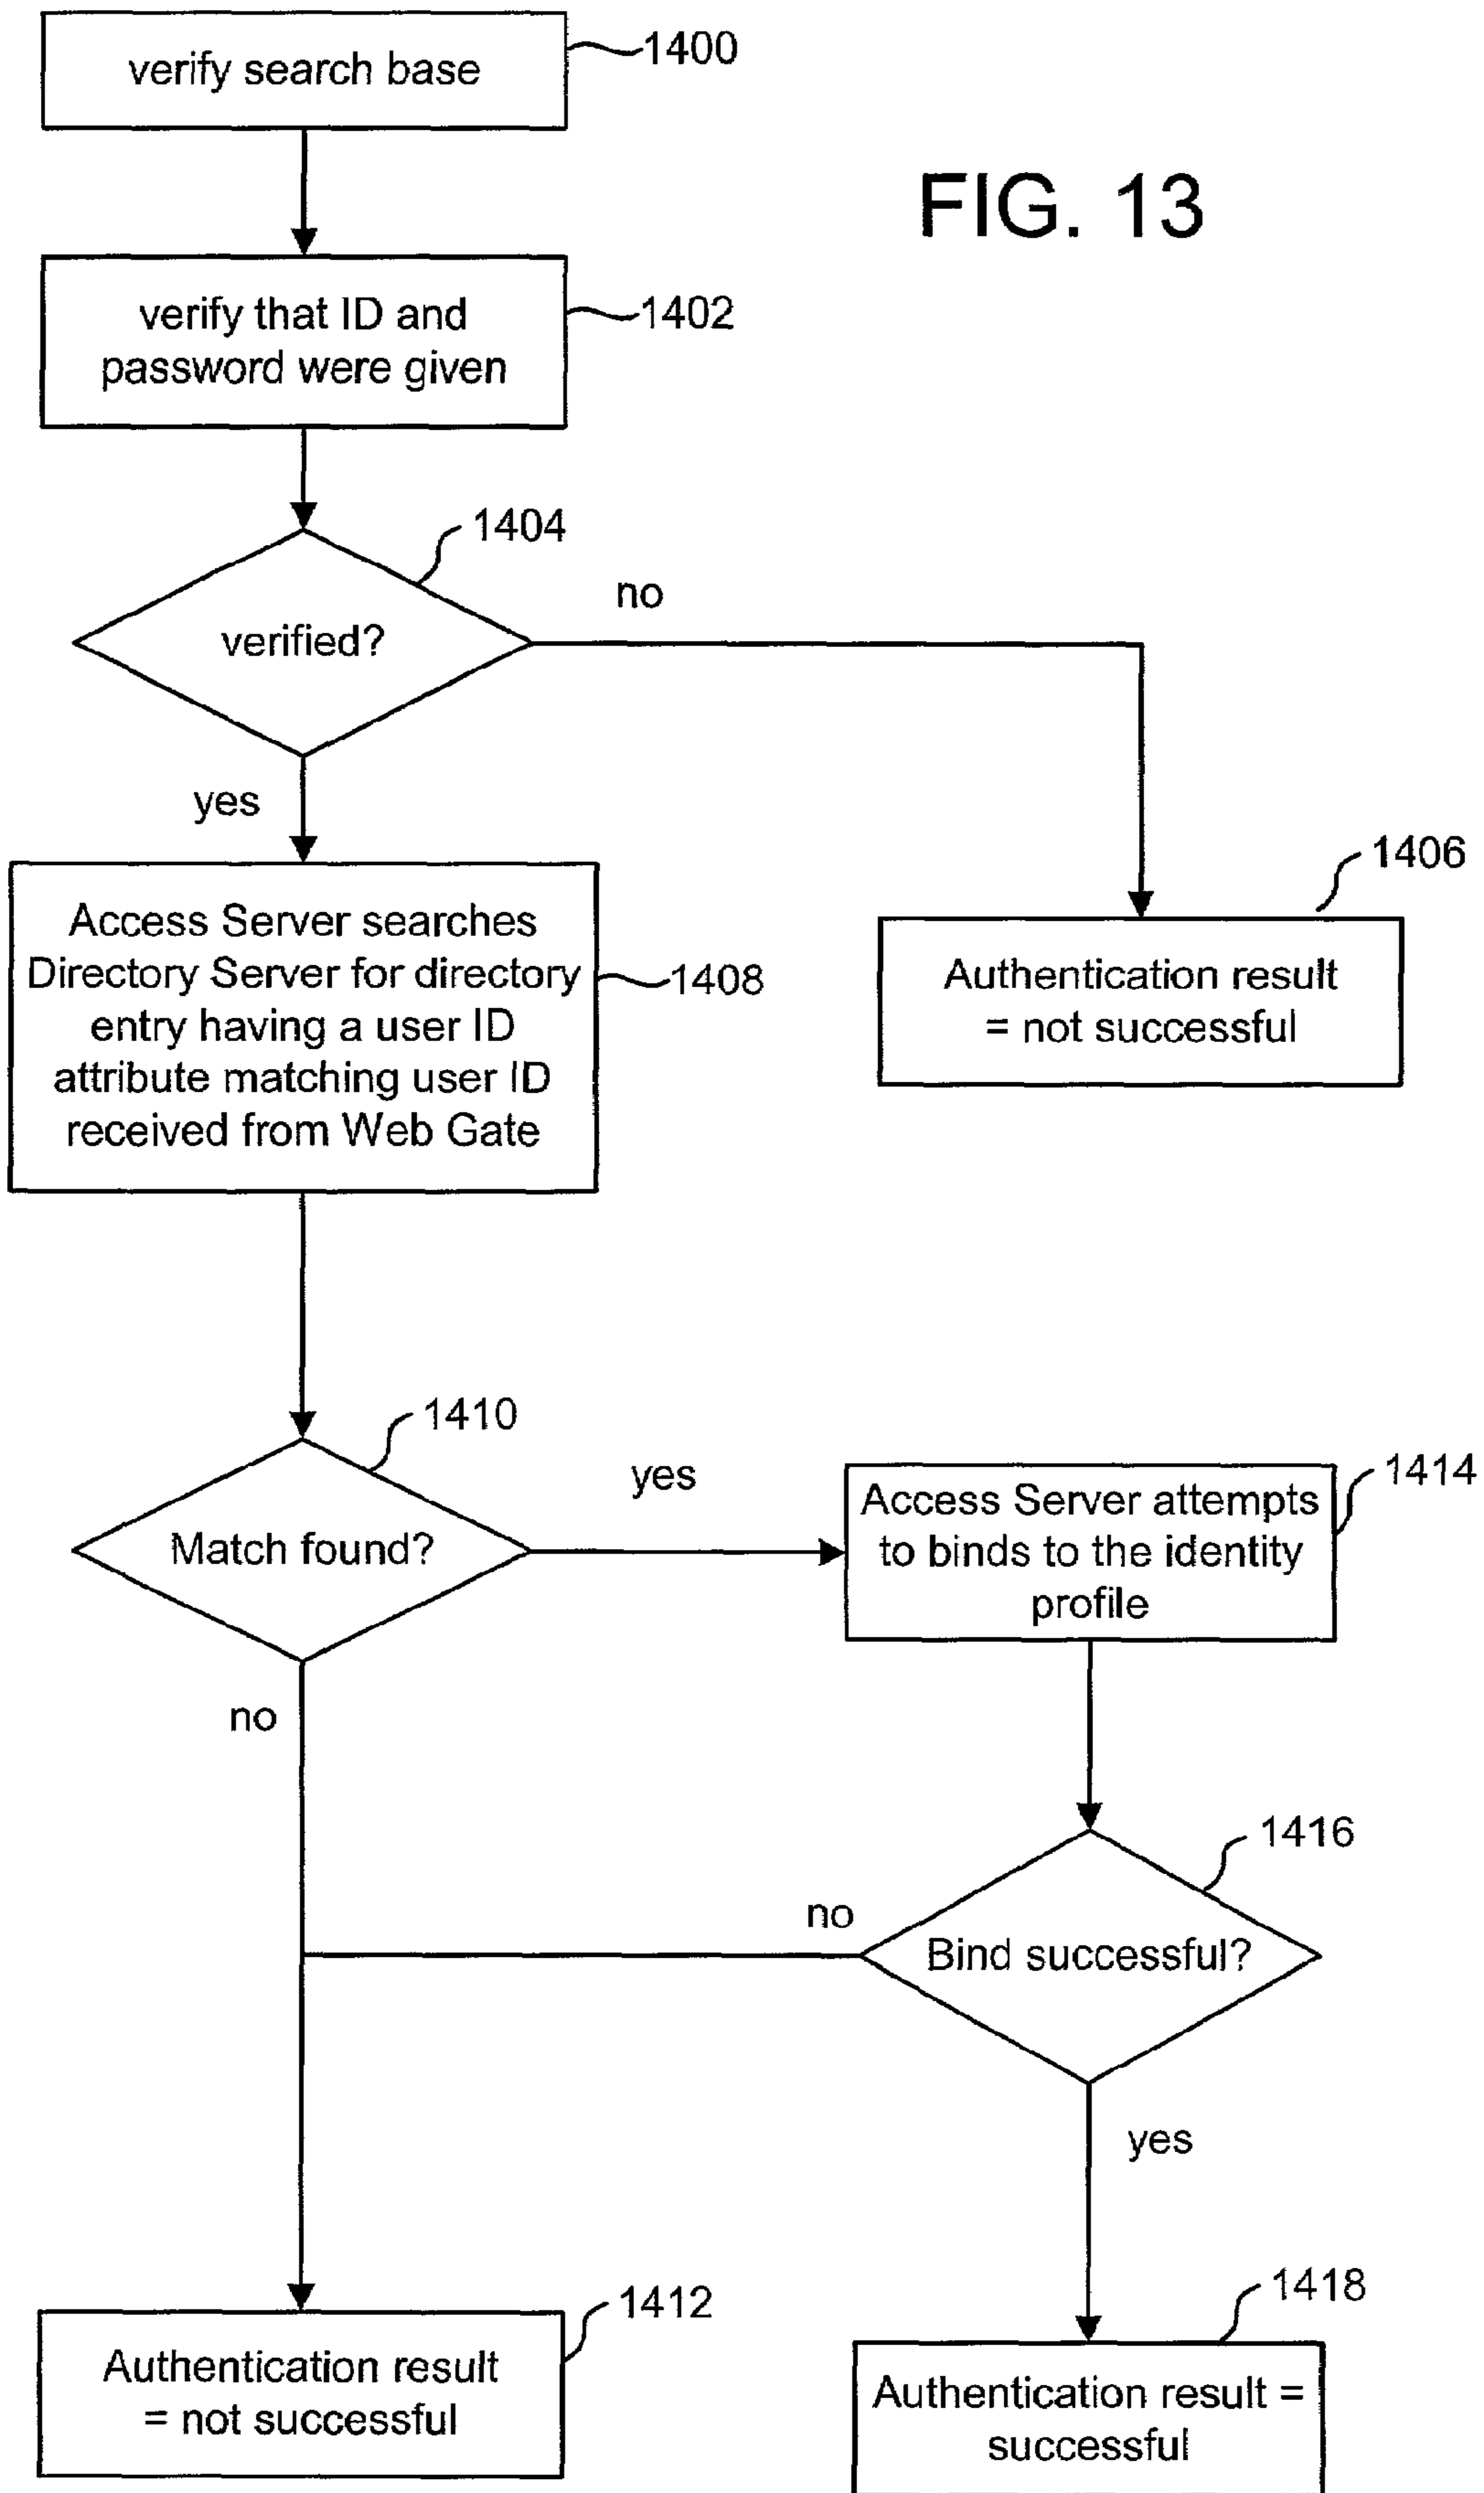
verify search base
1400

FIG. 13

verify that ID and password were given
1402

1404
verified?
no
yes

1406
Authentication result = not successful

Access Server searches Directory Server for directory entry having a user ID attribute matching user ID received from Web Gate
1408

1410
Match found?
yes
no

Access Server attempts to binds to the identity profile
1414

1416
Bind successful?
no
yes

1412
Authentication result = not successful

1418
Authentication result = successful